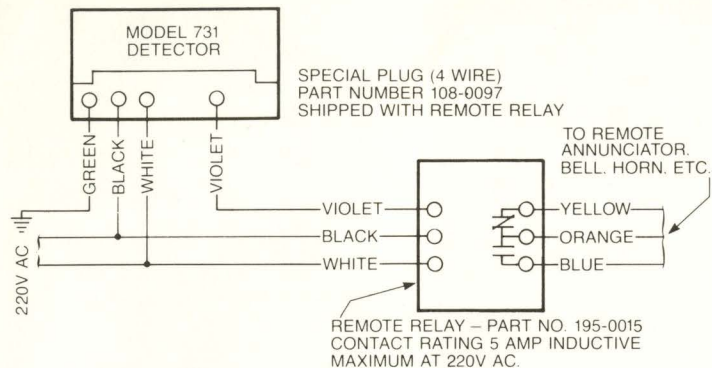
MODEL 731
DETECTOR

SPECIAL PLUG (4 WIRE)
PART NUMBER 108-0097
SHIPPED WITH REMOTE RELAY

GREEN
BLACK
WHITE
VIOLET

TO REMOTE
ANNUNCIATOR.
BELL. HORN. ETC.

VIOLET
BLACK
WHITE

YELLOW
ORANGE
BLUE

220V AC

REMOTE RELAY – PART NO. 195-0015
CONTACT RATING 5 AMP INDUCTIVE
MAXIMUM AT 220V AC.